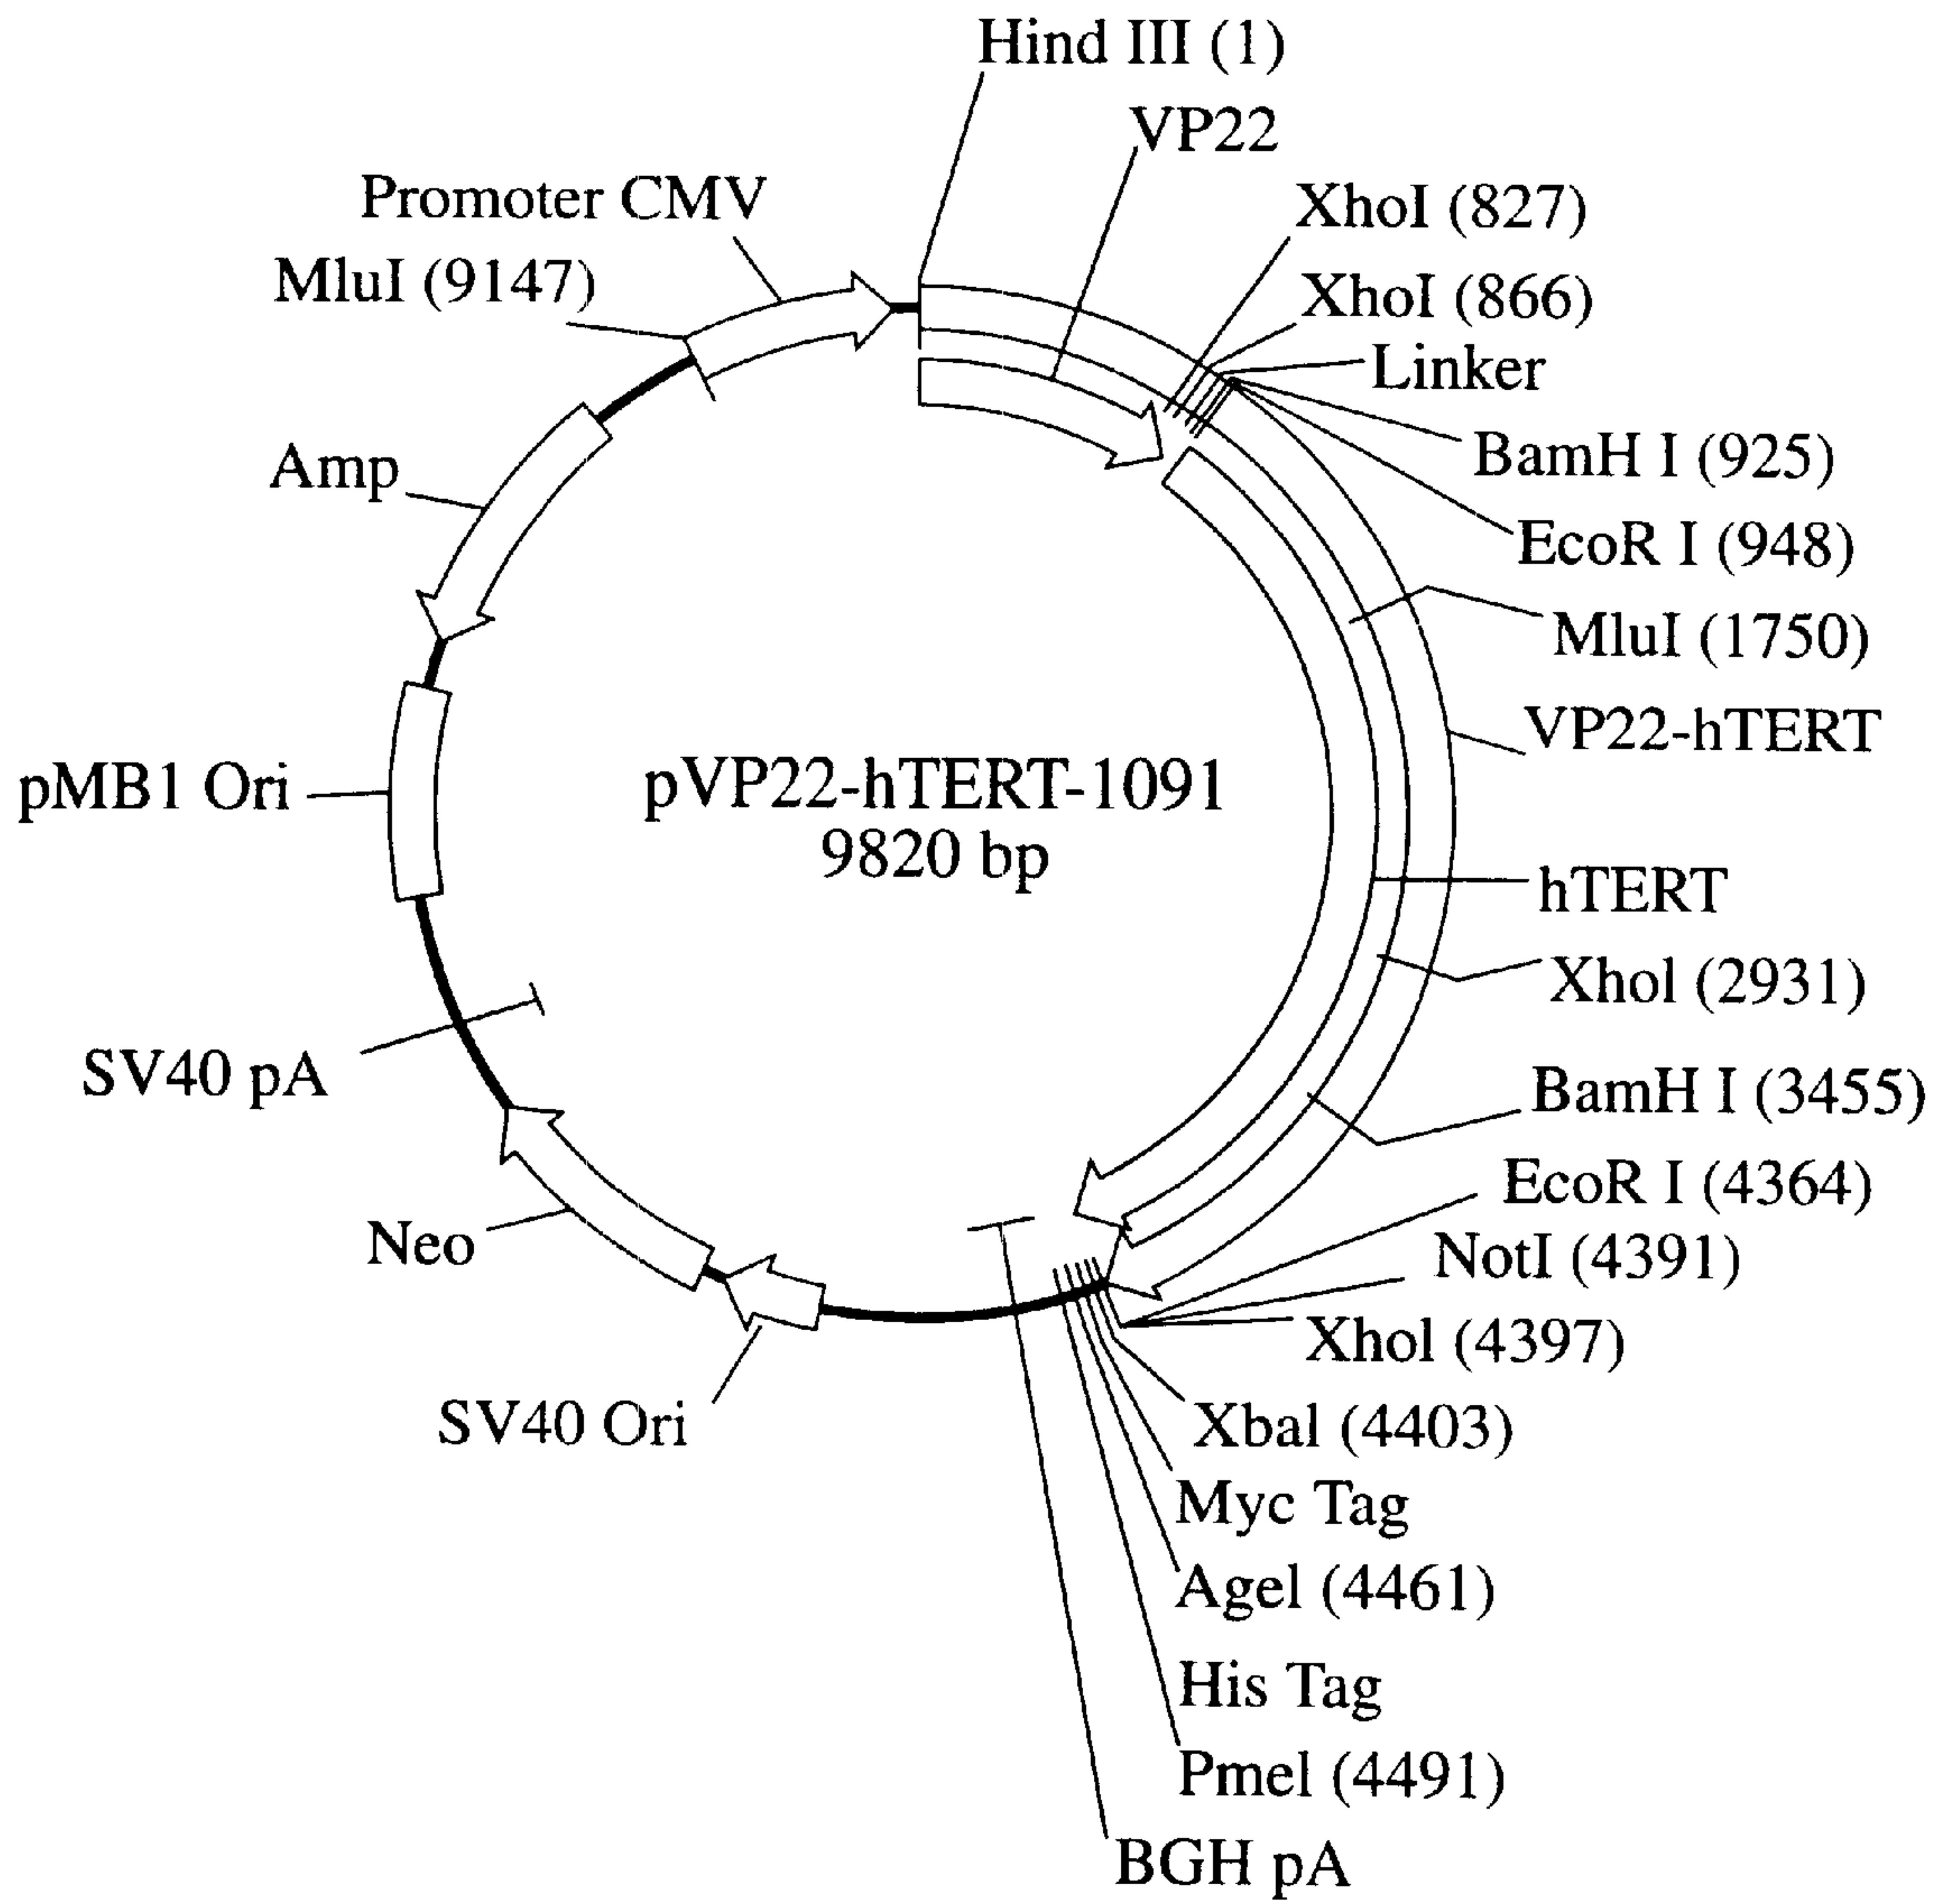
Hind III (1)
VP22
XhoI (827)
XhoI (866)
Linker
BamH I (925)
EcoR I (948)
MluI (1750)
VP22-hTERT
hTERT
Xhol (2931)
BamH I (3455)
EcoR I (4364)
NotI (4391)
Xhol (4397)
Xbal (4403)
Myc Tag
Agel (4461)
His Tag
Pmel (4491)
BGH pA
Promoter CMV
MluI (9147)
Amp
pMB1 Ori
SV40 pA
Neo
SV40 Ori
pVP22-hTERT-1091
9820 bp